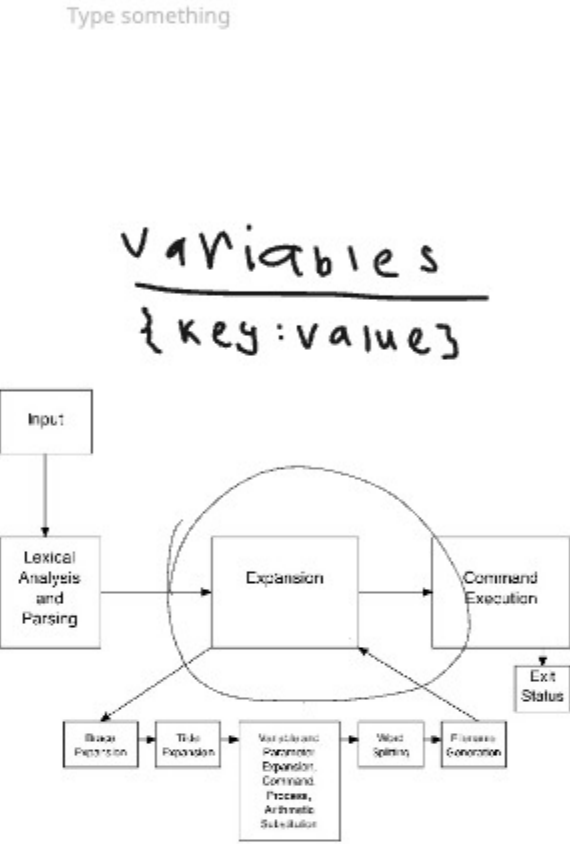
Type something

variables
{key:value}

Input

Lexical Analysis and Parsing

Expansion

Command Execution

Exit Status

Brace Expansion

Tilde Expansion

Variable and Parameter Expansion, Command, Process, Arithmetic Substitution

Word Splitting

Filename Generation